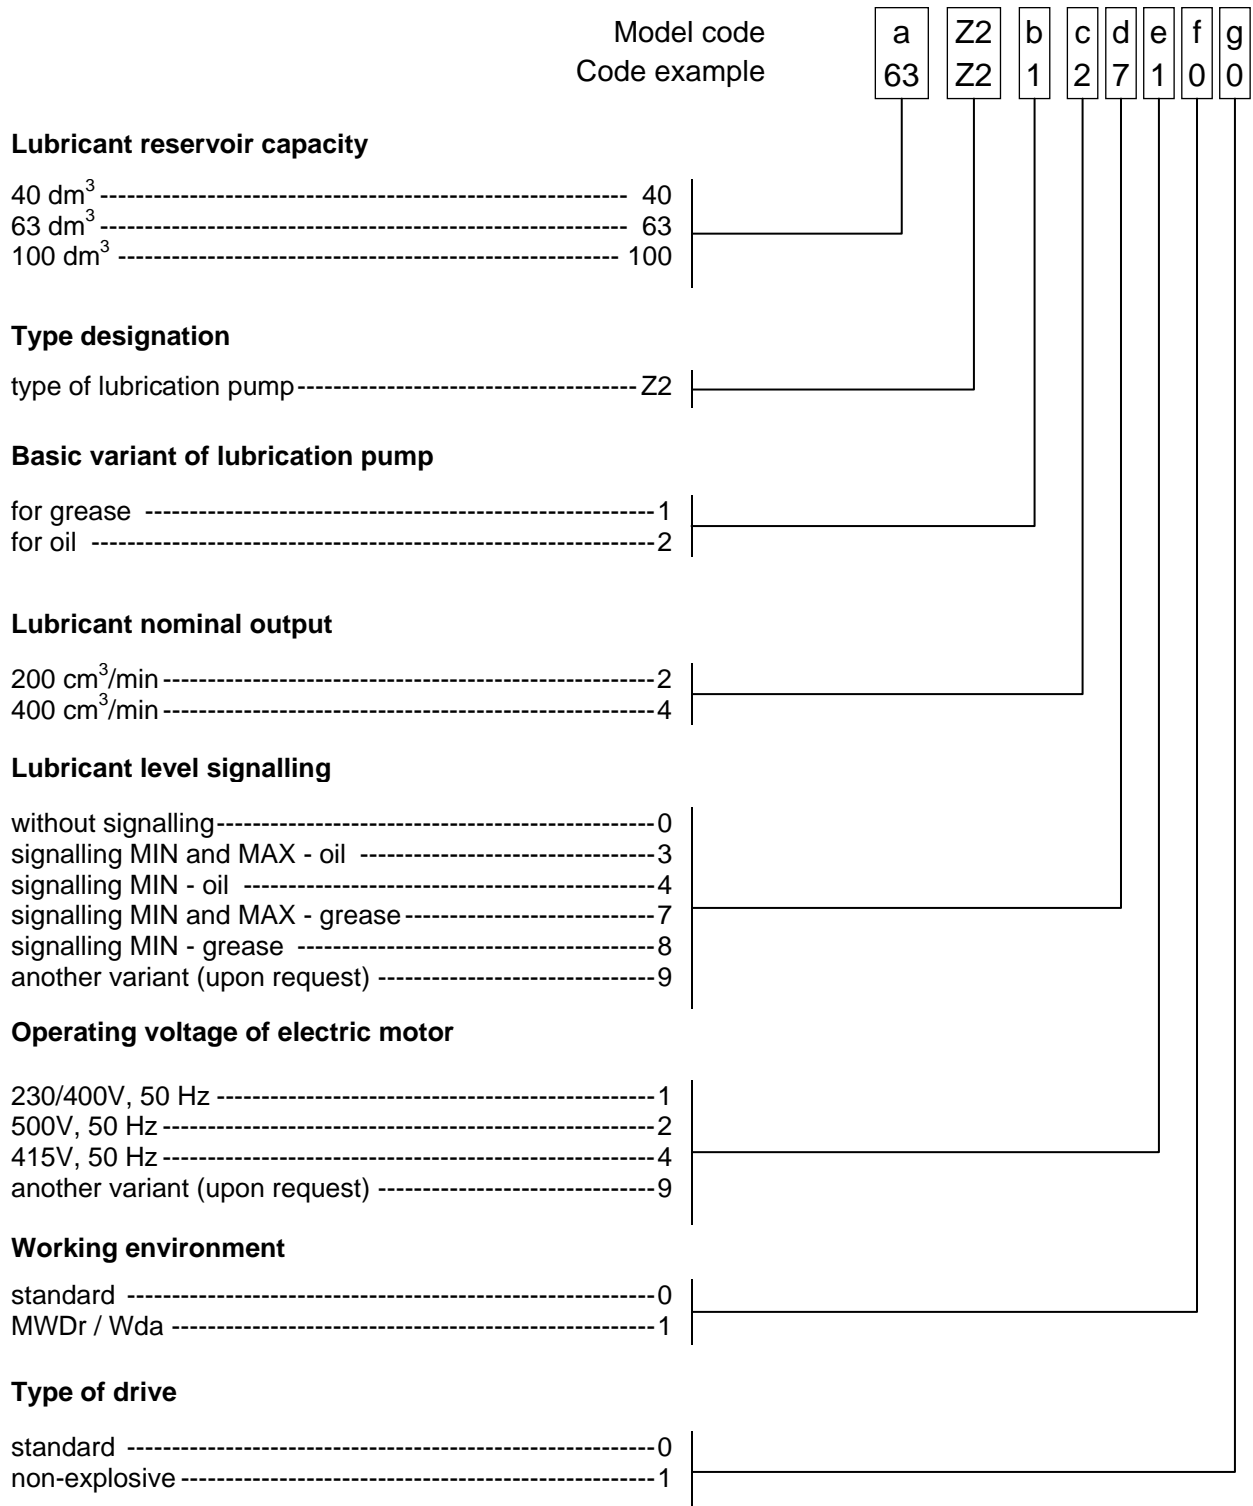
| Model code | a | Z2 | b | c | d | e | f | g |
|---|---|---|---|---|---|---|---|---|
| Code example | 63 | Z2 | 1 | 2 | 7 | 1 | 0 | 0 |

**Lubricant reservoir capacity**

40 $dm^3$ ---------------------------------------------------- 40
63 $dm^3$ ---------------------------------------------------- 63
100 $dm^3$ -------------------------------------------------- 100

**Type designation**

type of lubrication pump-------------------------------------Z2

**Basic variant of lubrication pump**

for grease -----------------------------------------------------1
for oil ----------------------------------------------------------2

**Lubricant nominal output**

200 $cm^3$/min---------------------------------------------------2
400 $cm^3$/min---------------------------------------------------4

**Lubricant level signalling**

without signalling----------------------------------------------0
signalling MIN and MAX - oil ----------------------------------3
signalling MIN - oil ---------------------------------------------4
signalling MIN and MAX - grease------------------------------7
signalling MIN - grease -----------------------------------------8
another variant (upon request) --------------------------------9

**Operating voltage of electric motor**

230/400V, 50 Hz -----------------------------------------------1
500V, 50 Hz ----------------------------------------------------2
415V, 50 Hz ----------------------------------------------------4
another variant (upon request) --------------------------------9

**Working environment**

standard ---------------------------------------------------------0
MWDr / Wda ----------------------------------------------------1

**Type of drive**

standard ---------------------------------------------------------0
non-explosive ---------------------------------------------------1